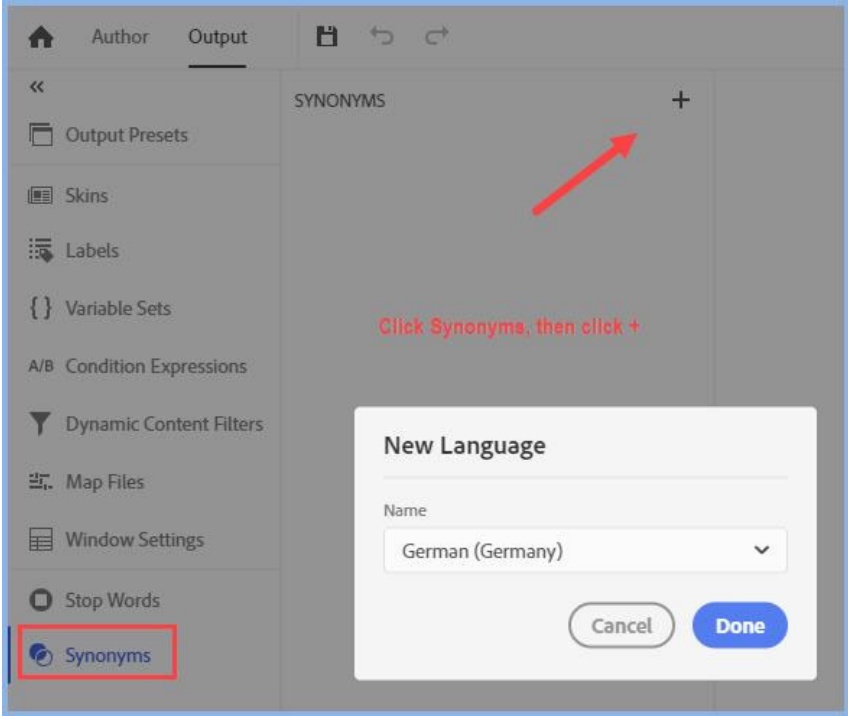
Author Output

«

Output Presets

Skins

Labels

{ } Variable Sets

A/B Condition Expressions

Dynamic Content Filters

Map Files

Window Settings

Stop Words

Synonyms

SYNONYMS +

Click Synonyms, then click +

New Language

Name

German (Germany)

Cancel Done